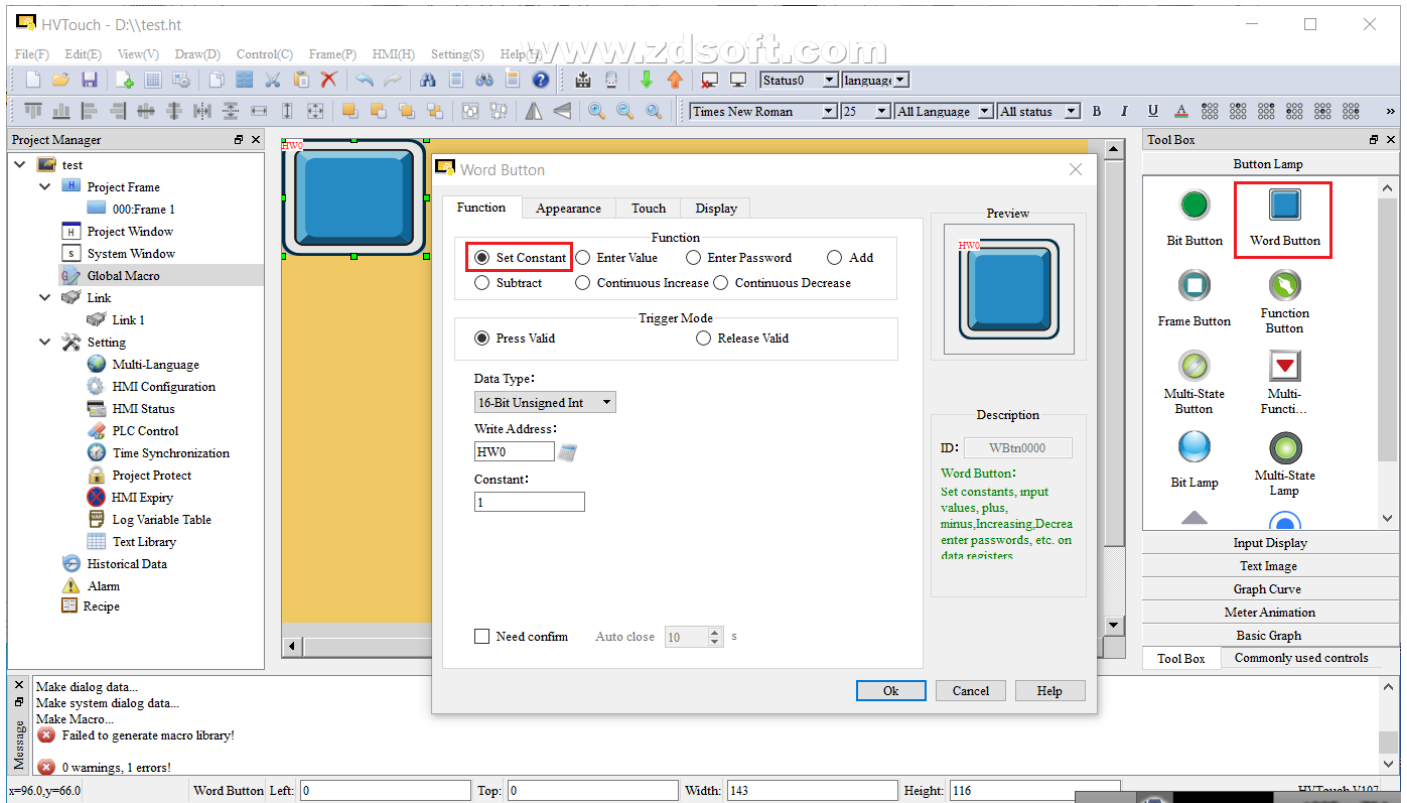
HVTouch - D:\\test.ht

File(F) Edit(E) View(V) Draw(D) Control(C) Frame(P) HMI(H) Setting(S) Help(

www.zdsoft.com

Status0 language

Times New Roman 25 All Language All status B I U A

Project Manager

test
Project Frame
000:Frame 1
Project Window
System Window
Global Macro
Link
Link 1
Setting
Multi-Language
HMI Configuration
HMI Status
PLC Control
Time Synchronization
Project Protect
HMI Expiry
Log Variable Table
Text Library
Historical Data
Alarm
Recipe

HW0

Word Button

Function Appearance Touch Display

Function
Set Constant Enter Value Enter Password Add
Subtract Continuous Increase Continuous Decrease

Trigger Mode
Press Valid Release Valid

Data Type:
16-Bit Unsigned Int

Write Address:
HW0

Constant:
1

Need confirm Auto close 10 s

Preview
HW0

Description
ID: WBtn0000
Word Button:
Set constants, input values, plus, minus,Increasing,Decrea enter passwords, etc. on data registers

Ok Cancel Help

Tool Box
Button Lamp
Bit Button
Word Button
Frame Button
Function Button
Multi-State Button
Multi-Functi...
Bit Lamp
Multi-State Lamp
Input Display
Text Image
Graph Curve
Meter Animation
Basic Graph
Tool Box Commonly used controls

Message
Make dialog data...
Make system dialog data...
Make Macro...
Failed to generate macro library!
0 warnings, 1 errors!

x=96.0,y=66.0 Word Button Left: 0 Top: 0 Width: 143 Height: 116 HVTouch V107